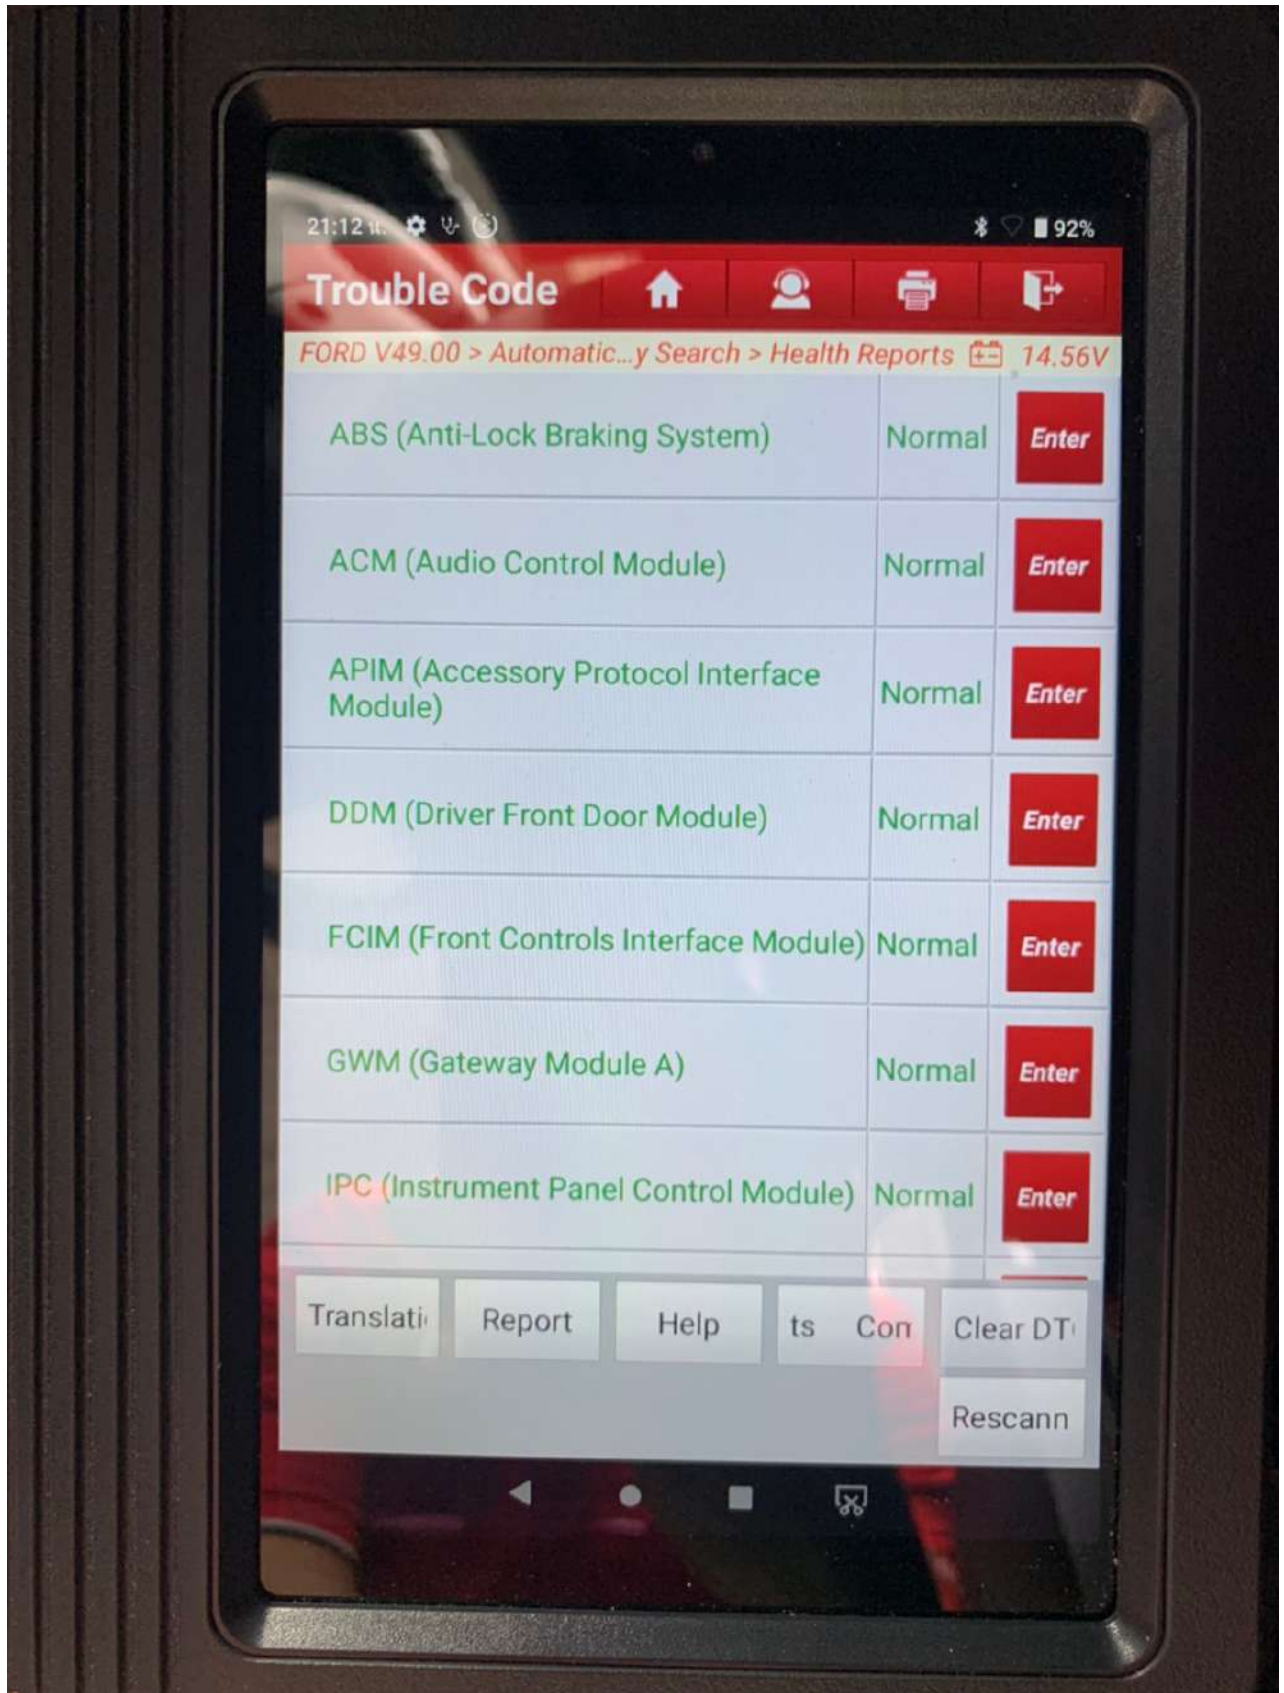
21:12 92%

Trouble Code

FORD V49.00 > Automatic...y Search > Health Reports 14.56V

| | | |
|---|---|---|
| ABS (Anti-Lock Braking System) | Normal | Enter |
| ACM (Audio Control Module) | Normal | Enter |
| APIM (Accessory Protocol Interface Module) | Normal | Enter |
| DDM (Driver Front Door Module) | Normal | Enter |
| FCIM (Front Controls Interface Module) | Normal | Enter |
| GWM (Gateway Module A) | Normal | Enter |
| IPC (Instrument Panel Control Module) | Normal | Enter |

Translati Report Help ts Con Clear DT

Rescann